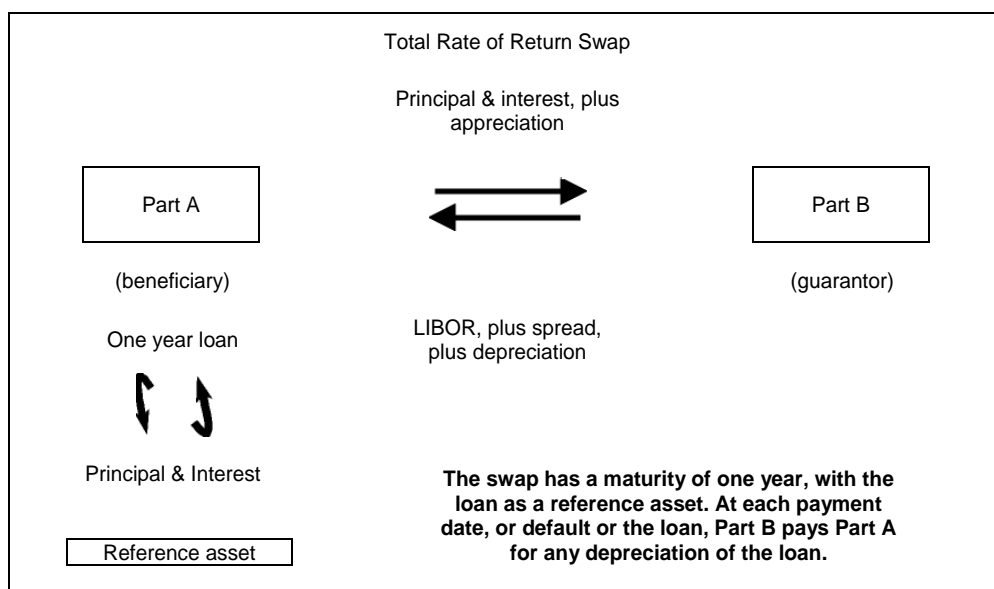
Total Rate of Return Swap

Principal & interest, plus appreciation

Part A

Part B

(beneficiary)

(guarantor)

One year loan

LIBOR, plus spread, plus depreciation

Principal & Interest

**The swap has a maturity of one year, with the loan as a reference asset. At each payment date, or default or the loan, Part B pays Part A for any depreciation of the loan.**

Reference asset